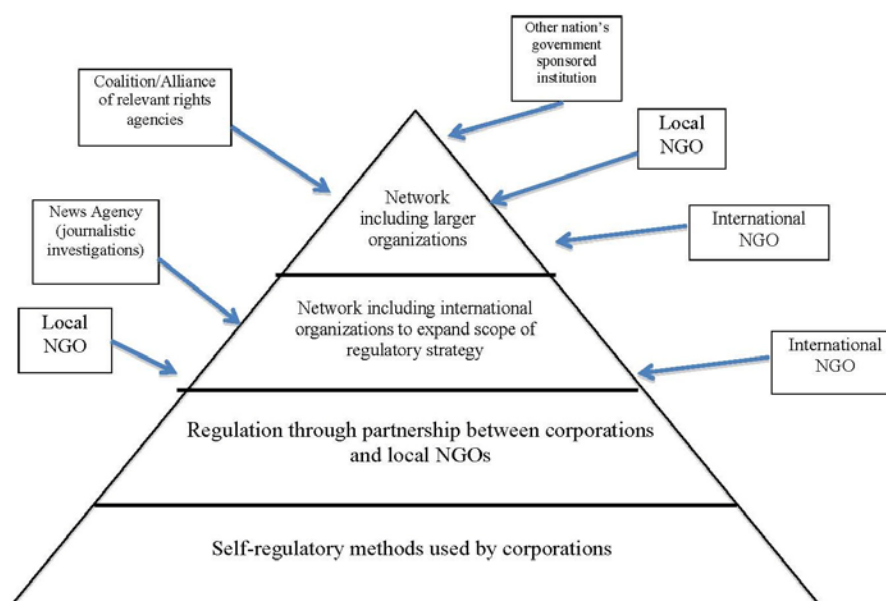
Other nation's government sponsored institution

Coalition/Alliance of relevant rights agencies

Local NGO

Network including larger organizations

News Agency (journalistic investigations)

International NGO

Network including international organizations to expand scope of regulatory strategy

Local NGO

International NGO

Regulation through partnership between corporations and local NGOs

Self-regulatory methods used by corporations